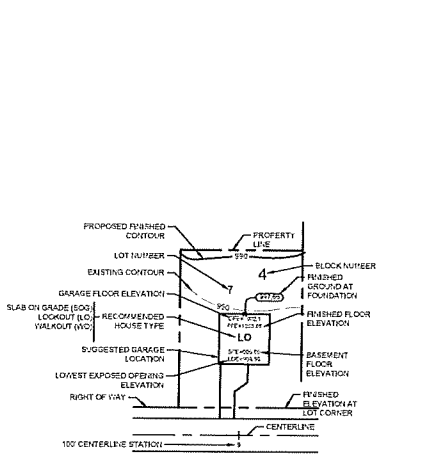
PROPOSED FINISHED CONTOUR

PROPERTY LINE

LOT NUMBER

990

BLOCK NUMBER

4

EXISTING CONTOUR

7

FINISHED GROUND AT FOUNDATION

GARAGE FLOOR ELEVATION

950

947.50

SLAB ON GRADE (SOG) LOOKOUT (LO) WALKOUT (WO)

RECOMMENDED HOUSE TYPE

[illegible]

FINISHED FLOOR ELEVATION

LO

SUGGESTED GARAGE LOCATION

BASEMENT FLOOR ELEVATION

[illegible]

LOWEST EXPOSED OPENING ELEVATION

RIGHT OF WAY

FINISHED ELEVATION AT LOT CORNER

CENTERLINE

100' CENTERLINE STATION

9